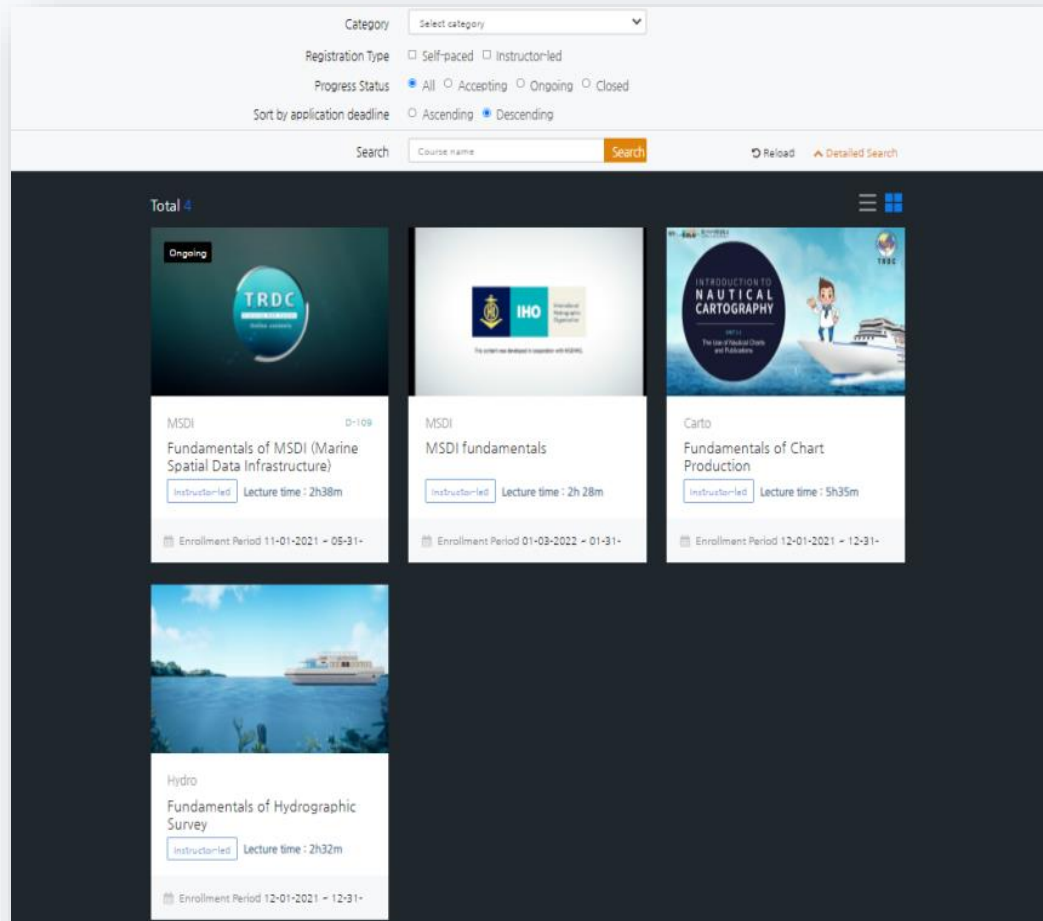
Category Select category

Registration Type ☐ Self-paced ☐ Instructor-led

Progress Status ● All ○ Accepting ○ Ongoing ○ Closed

Sort by application deadline ○ Ascending ● Descending

Search Course name Search

Reload Detailed Search

Total 4

Ongoing

TRDC

MSDI D-109

Fundamentals of MSDI (Marine Spatial Data Infrastructure)

Instructor-led Lecture time : 2h38m

Enrollment Period 11-01-2021 ~ 05-31-

IHO International Hydrographic Organization

The content was developed in cooperation with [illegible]

MSDI

MSDI fundamentals

Instructor-led Lecture time : 2h 28m

Enrollment Period 01-03-2022 ~ 01-31-

TRDC

INTRODUCTION TO NAUTICAL CARTOGRAPHY

The Use of Nautical Charts and Publications

Carto

Fundamentals of Chart Production

Instructor-led Lecture time : 5h35m

Enrollment Period 12-01-2021 ~ 12-31-

Hydro

Fundamentals of Hydrographic Survey

Instructor-led Lecture time : 2h32m

Enrollment Period 12-01-2021 ~ 12-31-